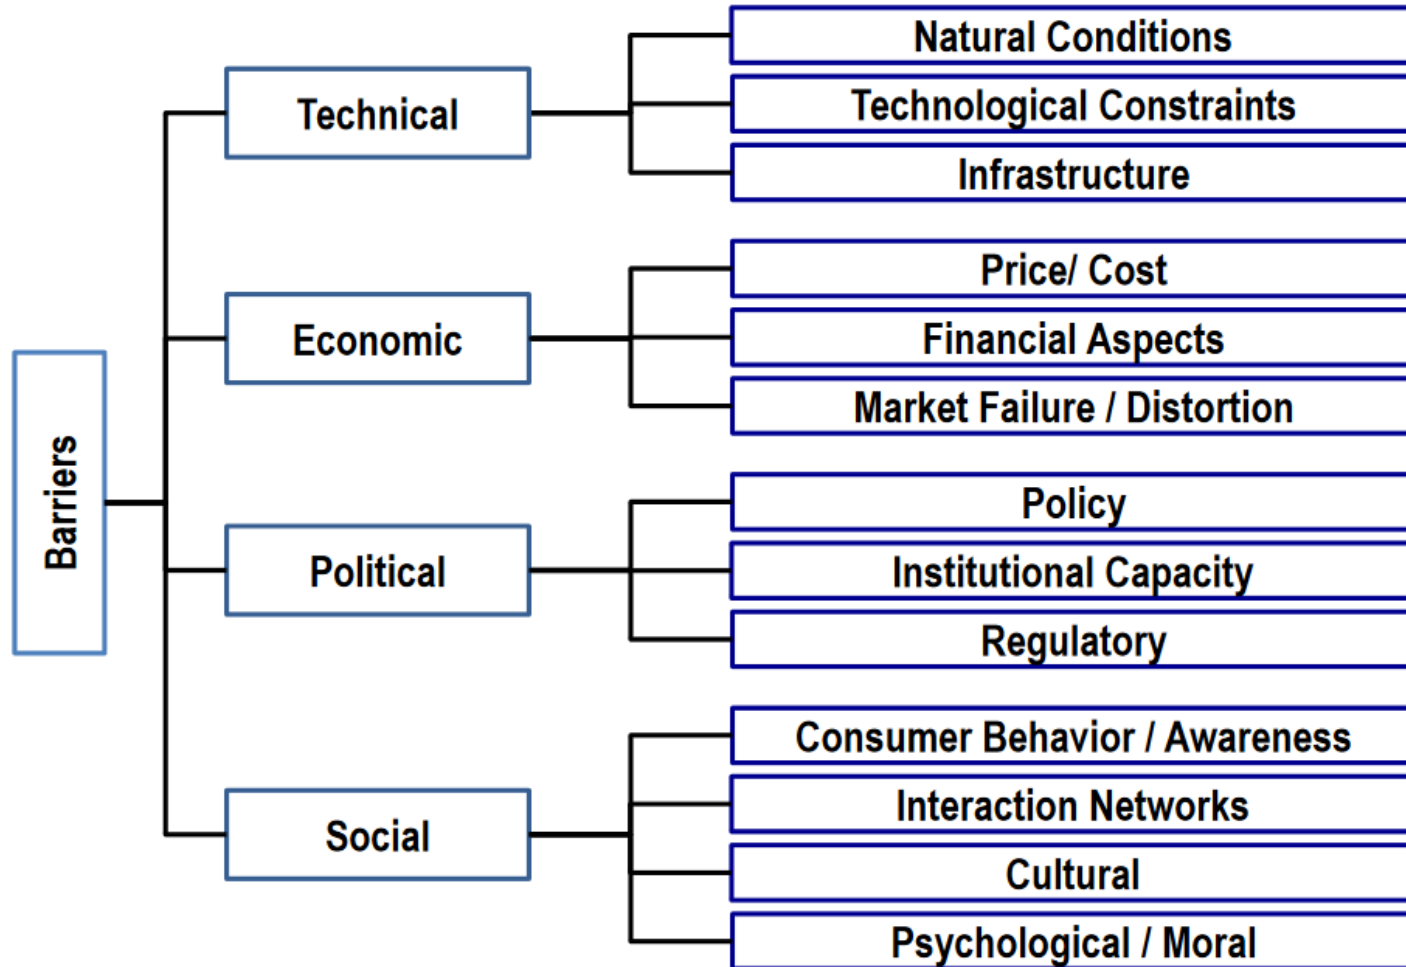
Barriers

Technical

Natural Conditions

Technological Constraints

Infrastructure

Economic

Price/ Cost

Financial Aspects

Market Failure / Distortion

Political

Policy

Institutional Capacity

Regulatory

Social

Consumer Behavior / Awareness

Interaction Networks

Cultural

Psychological / Moral